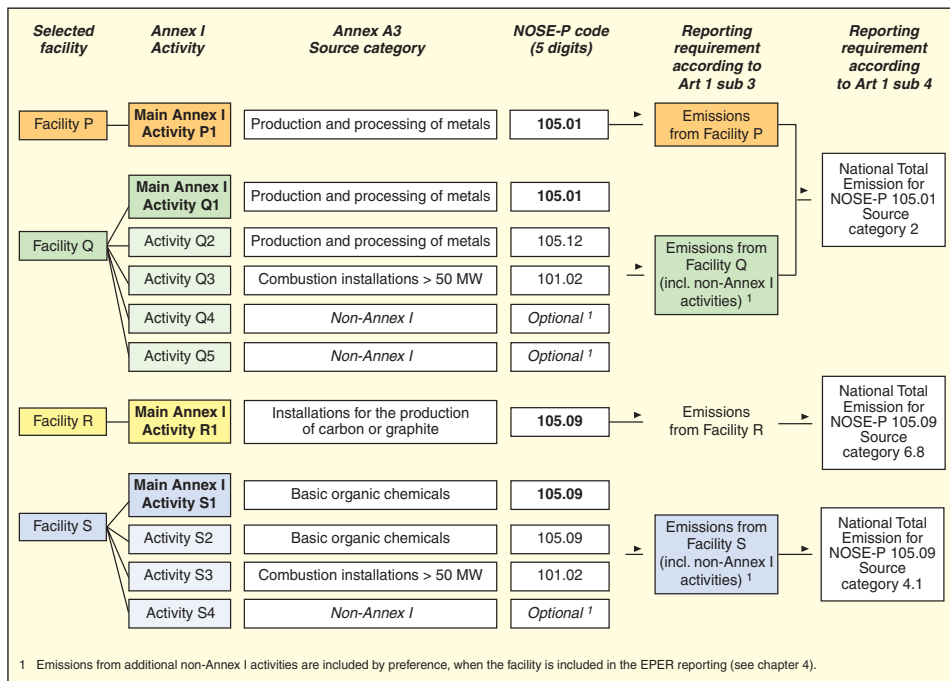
Selected facility

Annex I Activity

Annex A3 Source category

NOSE-P code (5 digits)

Reporting requirement according to Art 1 sub 3

Reporting requirement according to Art 1 sub 4

Facility P

Main Annex I Activity P1

Production and processing of metals

105.01

Emissions from Facility P

National Total Emission for NOSE-P 105.01 Source category 2

Facility Q

Main Annex I Activity Q1

Production and processing of metals

105.01

Activity Q2

Production and processing of metals

105.12

Activity Q3

Combustion installations > 50 MW

101.02

Activity Q4

Non-Annex I

Optional $^1$

Activity Q5

Non-Annex I

Optional $^1$

Emissions from Facility Q (incl. non-Annex I activities) $^1$

Facility R

Main Annex I Activity R1

Installations for the production of carbon or graphite

105.09

Emissions from Facility R

National Total Emission for NOSE-P 105.09 Source category 6.8

Facility S

Main Annex I Activity S1

Basic organic chemicals

105.09

Activity S2

Basic organic chemicals

105.09

Activity S3

Combustion installations > 50 MW

101.02

Activity S4

Non-Annex I

Optional $^1$

Emissions from Facility S (incl. non-Annex I activities) $^1$

National Total Emission for NOSE-P 105.09 Source category 4.1

1 Emissions from additional non-Annex I activities are included by preference, when the facility is included in the EPER reporting (see chapter 4).